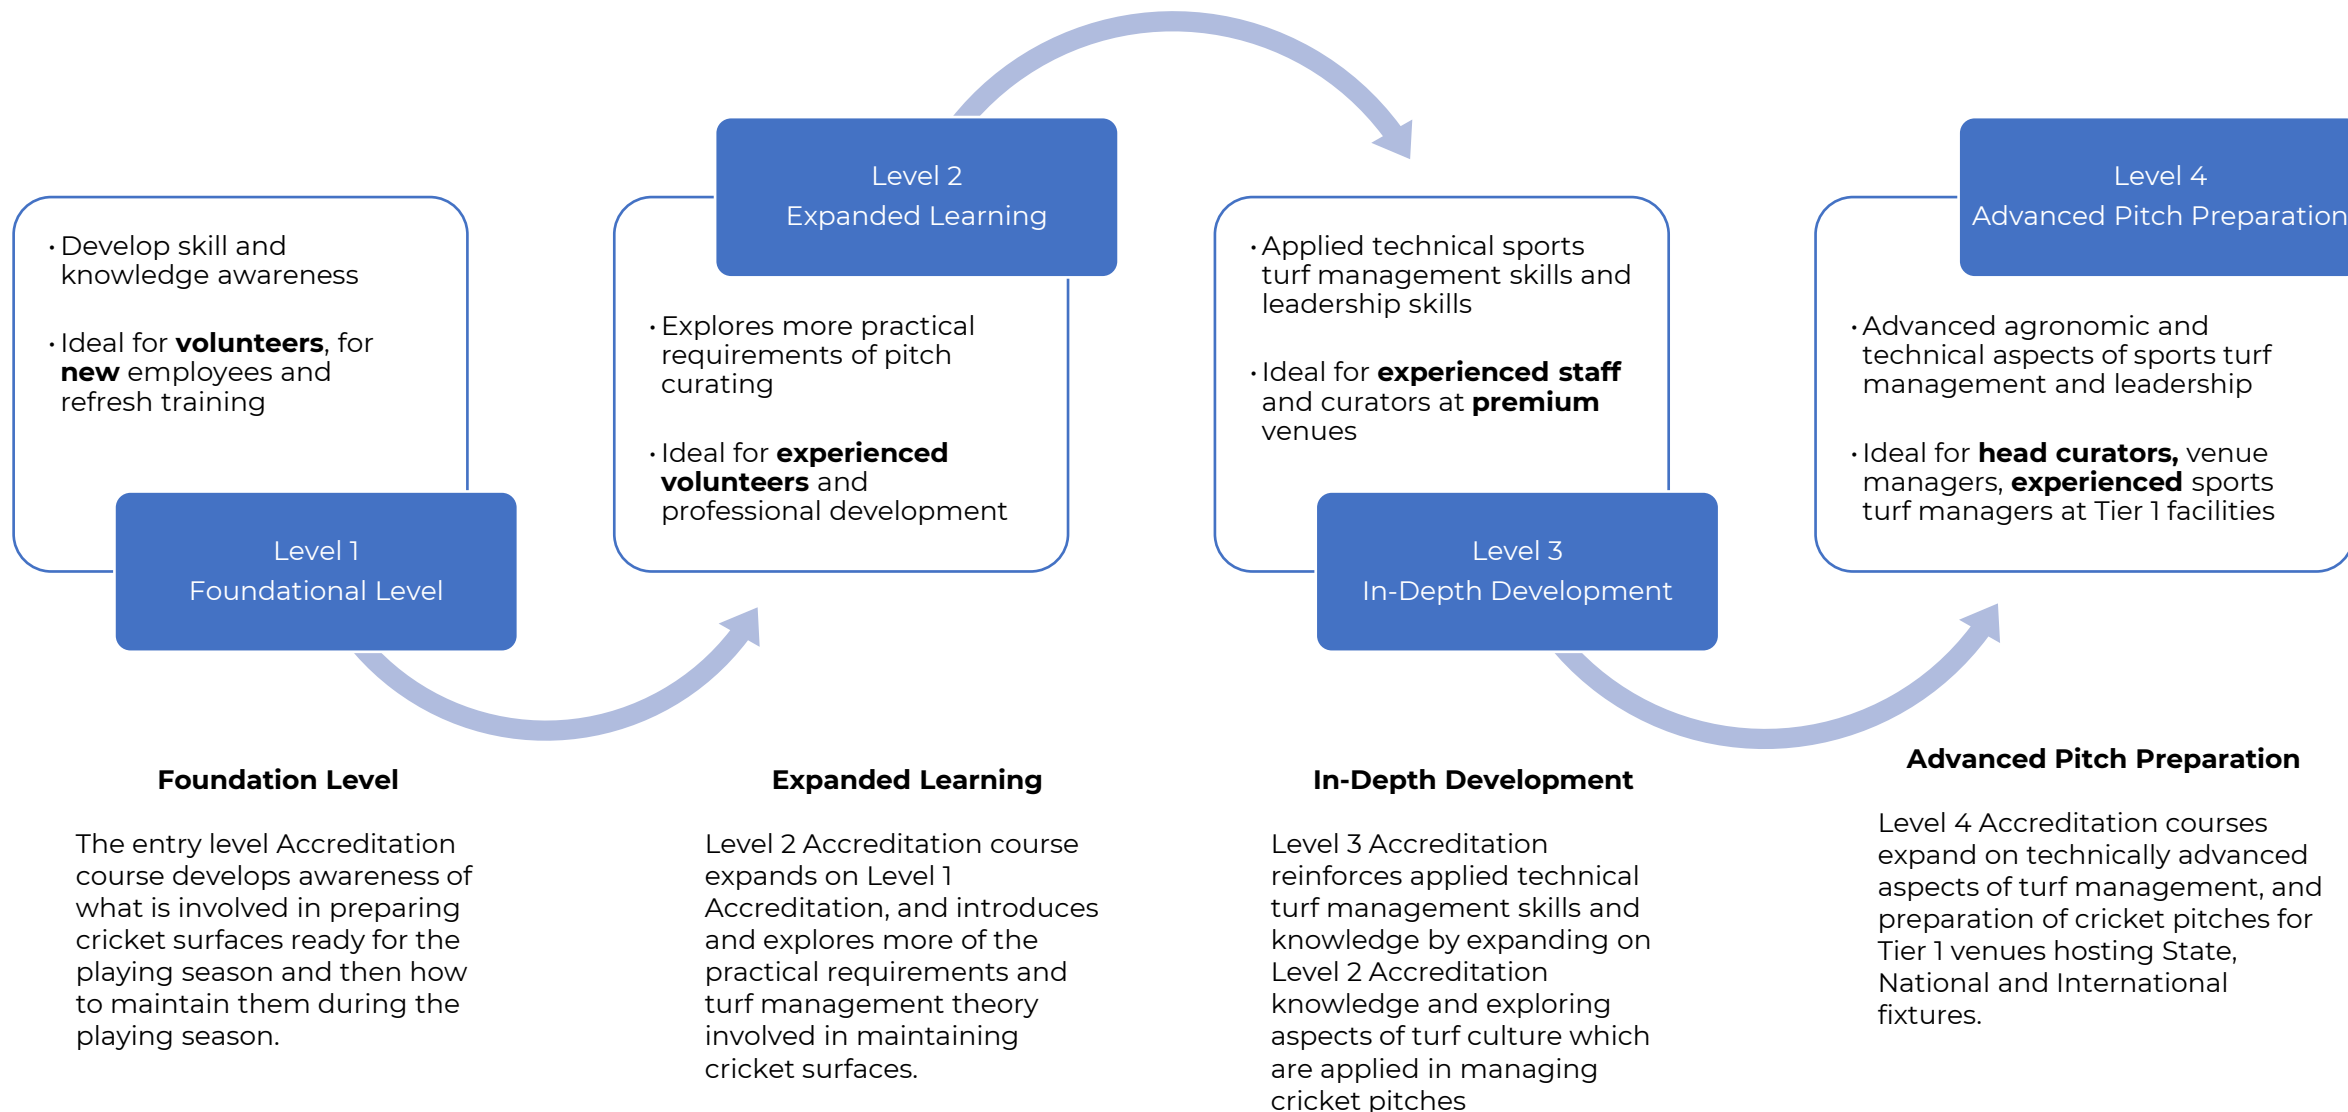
• Develop skill and knowledge awareness

• Ideal for **volunteers**, for **new** employees and refresh training

Level 1
Foundational Level

Level 2
Expanded Learning

• Explores more practical requirements of pitch curating

• Ideal for **experienced volunteers** and professional development

• Applied technical sports turf management skills and leadership skills

• Ideal for **experienced staff** and curators at **premium** venues

Level 3
In-Depth Development

Level 4
Advanced Pitch Preparation

• Advanced agronomic and technical aspects of sports turf management and leadership

• Ideal for **head curators,** venue managers, **experienced** sports turf managers at Tier 1 facilities

**Foundation Level**

The entry level Accreditation course develops awareness of what is involved in preparing cricket surfaces ready for the playing season and then how to maintain them during the playing season.

**Expanded Learning**

Level 2 Accreditation course expands on Level 1 Accreditation, and introduces and explores more of the practical requirements and turf management theory involved in maintaining cricket surfaces.

**In-Depth Development**

Level 3 Accreditation reinforces applied technical turf management skills and knowledge by expanding on Level 2 Accreditation knowledge and exploring aspects of turf culture which are applied in managing cricket pitches

**Advanced Pitch Preparation**

Level 4 Accreditation courses expand on technically advanced aspects of turf management, and preparation of cricket pitches for Tier 1 venues hosting State, National and International fixtures.